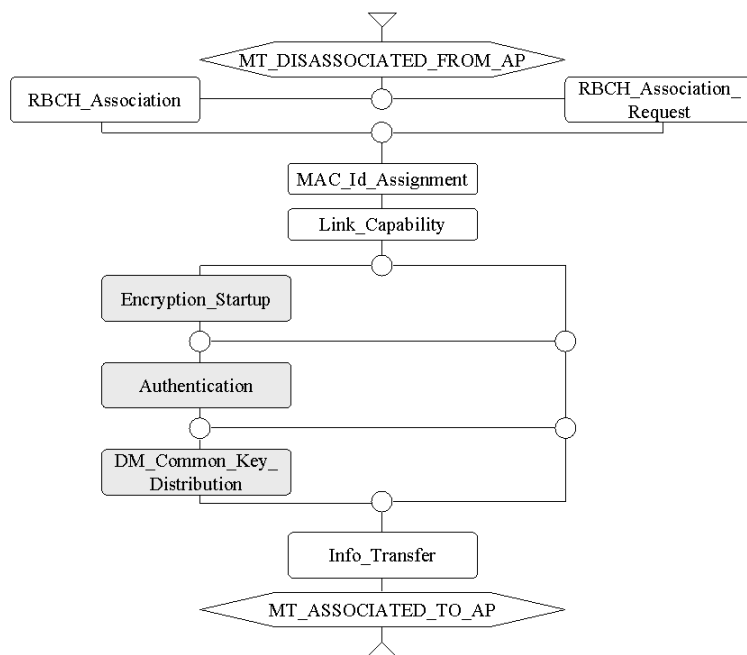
MT_DISASSOCIATED_FROM_AP

RBCH_Association

RBCH_Association_Request

MAC_Id_Assignment

Link_Capability

Encryption_Startup

Authentication

DM_Common_Key_Distribution

Info_Transfer

MT_ASSOCIATED_TO_AP